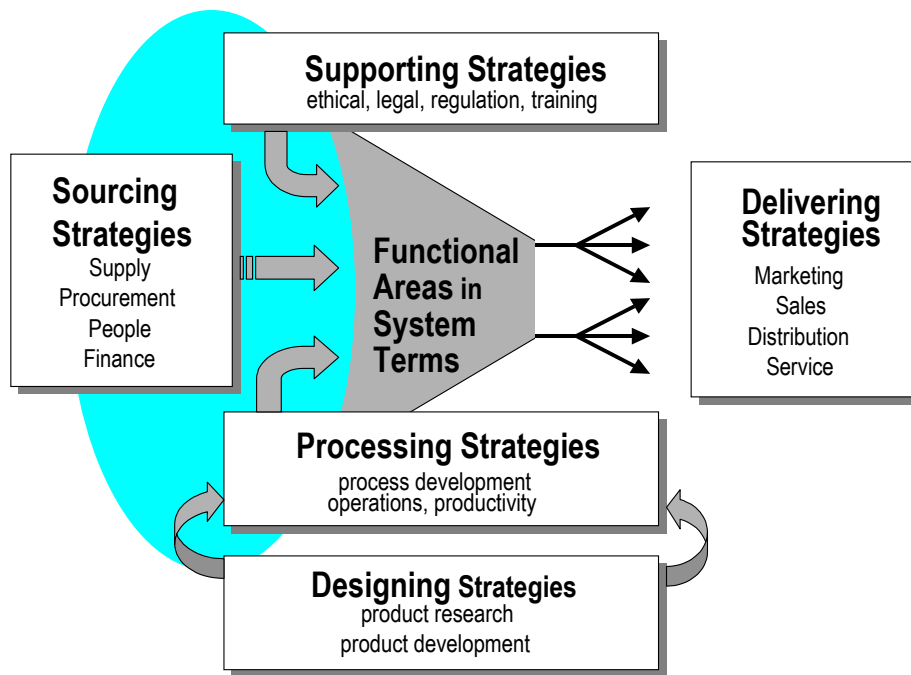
Supporting Strategies
ethical, legal, regulation, training

Sourcing Strategies
Supply
Procurement
People
Finance

Functional Areas in System Terms

Delivering Strategies
Marketing
Sales
Distribution
Service

Processing Strategies
process development
operations, productivity

Designing Strategies
product research
product development